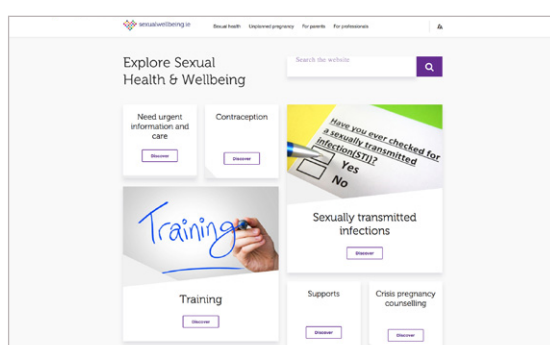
sexualwellbeing.ie Sexual health Unplanned pregnancy For parents For professionals

Explore Sexual Health & Wellbeing

Search the website

Need urgent information and care

Discover

Contraception

Discover

Have you ever checked for a sexually transmitted infection(STI)?

Yes

No

Sexually transmitted infections

Discover

Training

Training

Discover

Supports

Discover

Crisis pregnancy counselling

Discover